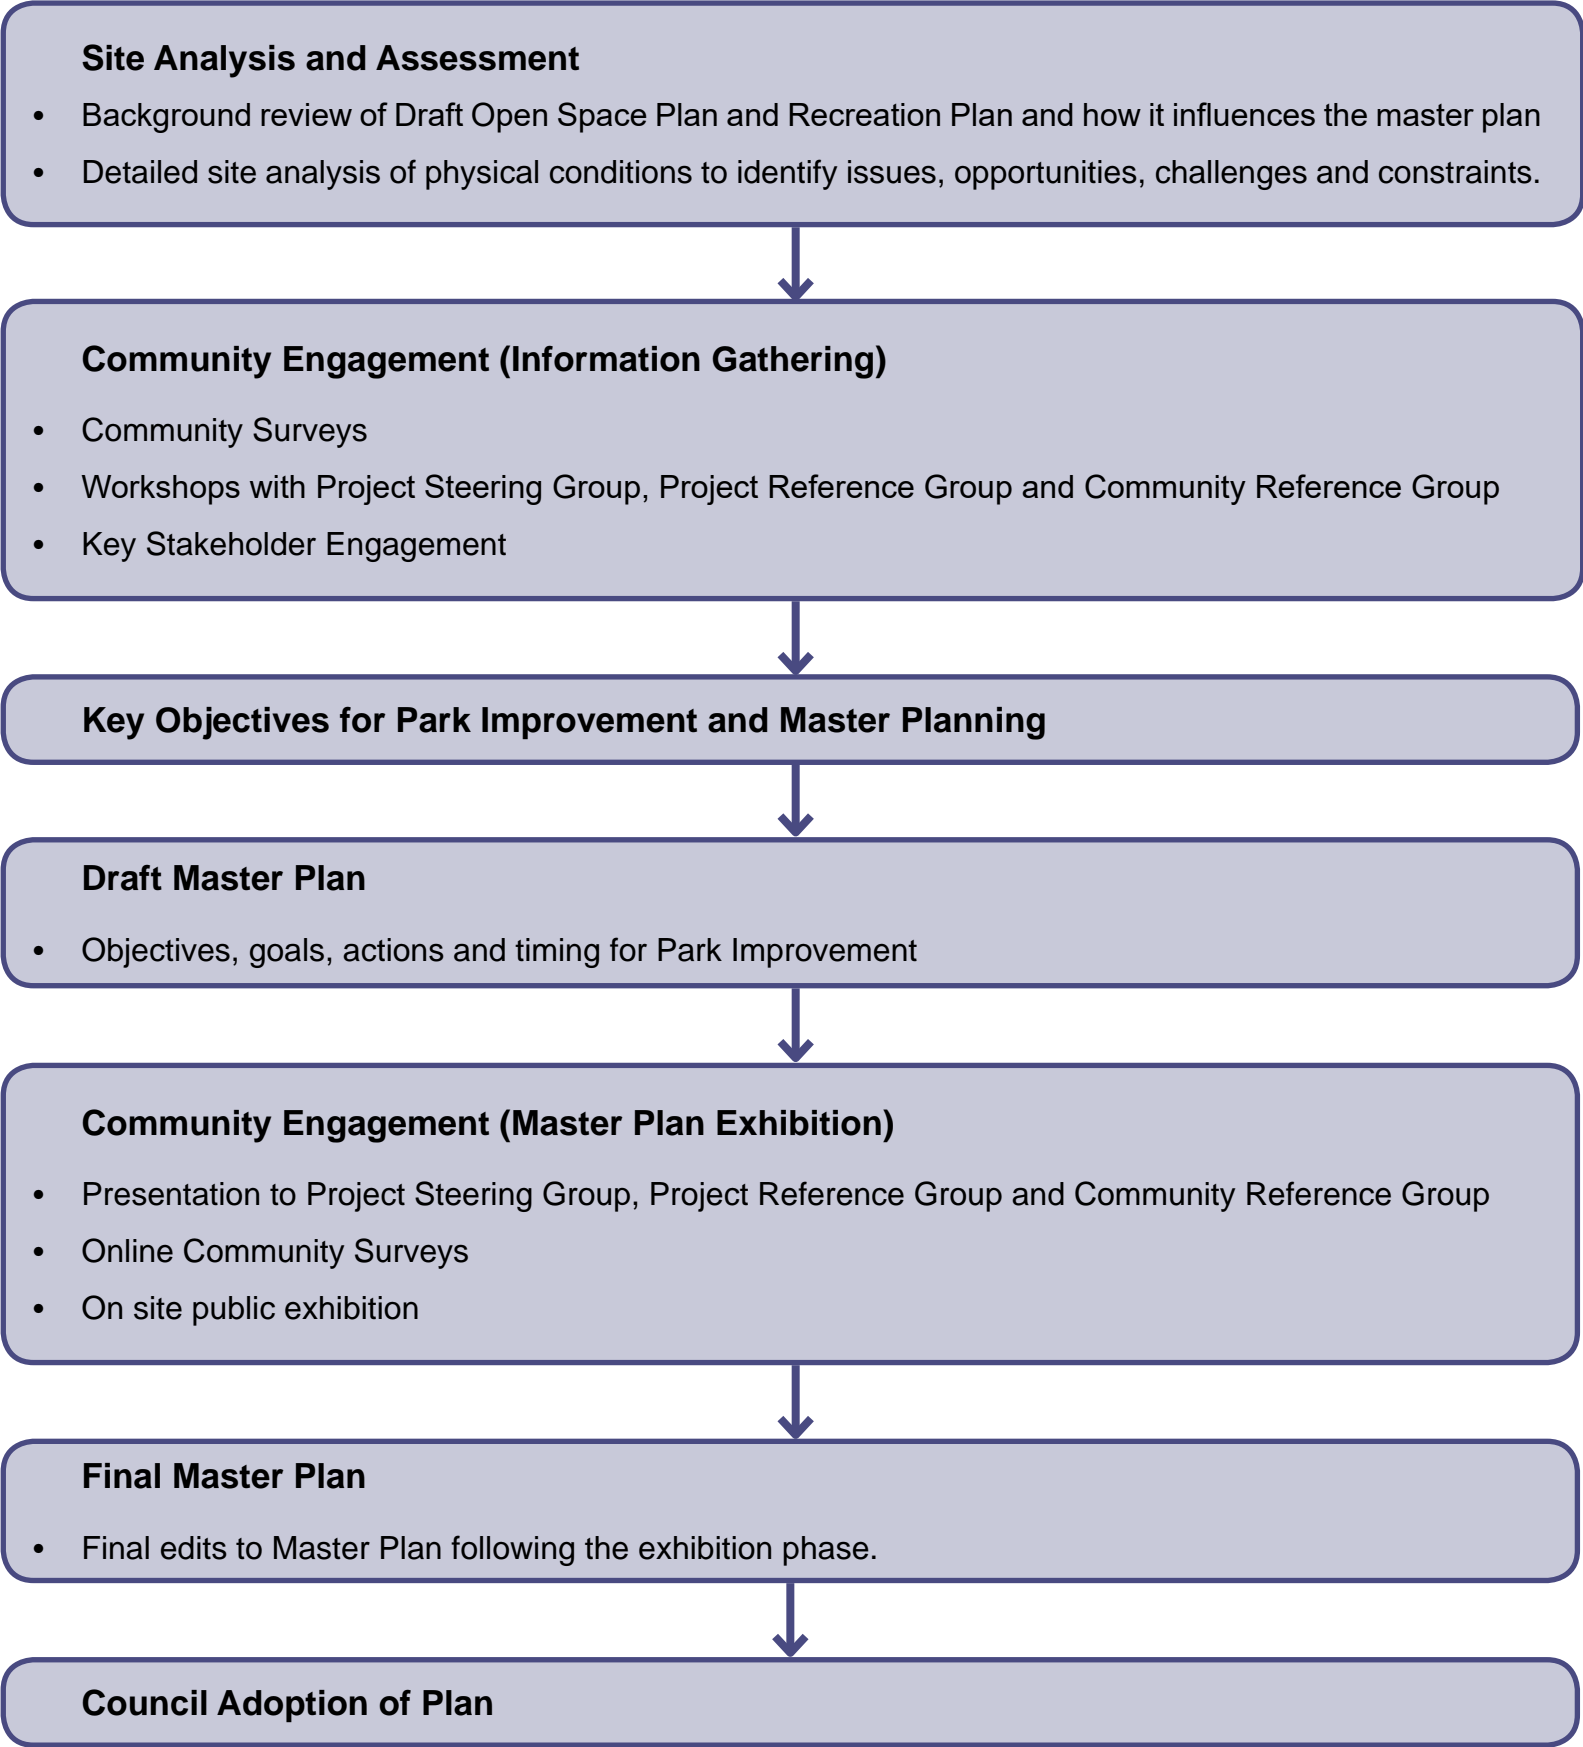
**Site Analysis and Assessment**

- Background review of Draft Open Space Plan and Recreation Plan and how it influences the master plan
- Detailed site analysis of physical conditions to identify issues, opportunities, challenges and constraints.

**Community Engagement (Information Gathering)**

- Community Surveys
- Workshops with Project Steering Group, Project Reference Group and Community Reference Group
- Key Stakeholder Engagement

**Key Objectives for Park Improvement and Master Planning**

**Draft Master Plan**

- Objectives, goals, actions and timing for Park Improvement

**Community Engagement (Master Plan Exhibition)**

- Presentation to Project Steering Group, Project Reference Group and Community Reference Group
- Online Community Surveys
- On site public exhibition

**Final Master Plan**

- Final edits to Master Plan following the exhibition phase.

**Council Adoption of Plan**